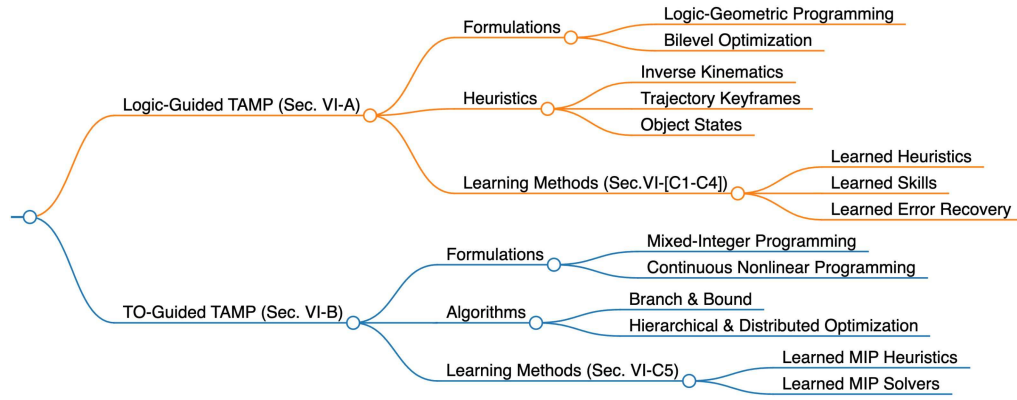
Logic-Guided TAMP (Sec. VI-A)

Formulations

Logic-Geometric Programming

Bilevel Optimization

Heuristics

Inverse Kinematics

Trajectory Keyframes

Object States

Learning Methods (Sec.VI-[C1-C4])

Learned Heuristics

Learned Skills

Learned Error Recovery

TO-Guided TAMP (Sec. VI-B)

Formulations

Mixed-Integer Programming

Continuous Nonlinear Programming

Algorithms

Branch & Bound

Hierarchical & Distributed Optimization

Learning Methods (Sec. VI-C5)

Learned MIP Heuristics

Learned MIP Solvers